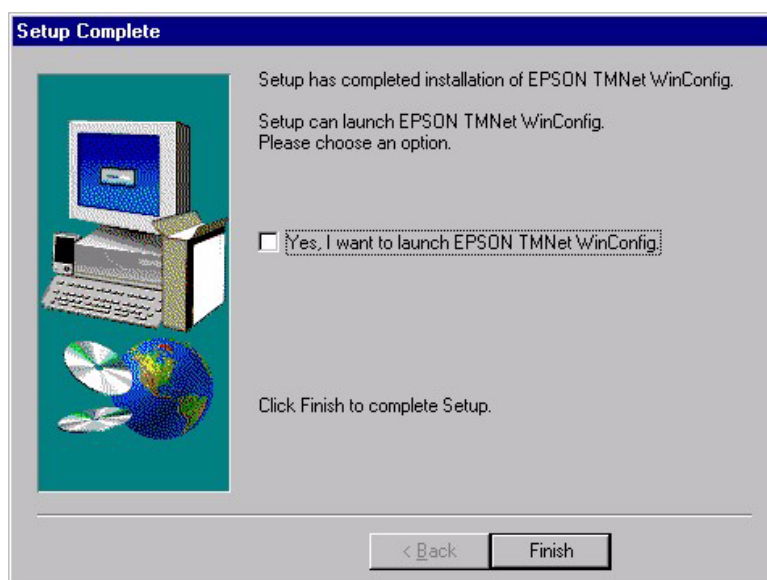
Setup Complete

Setup has completed installation of EPSON TMNet WinConfig.

Setup can launch EPSON TMNet WinConfig.
Please choose an option.

Yes, I want to launch EPSON TMNet WinConfig.

Click Finish to complete Setup.

< Back

Finish